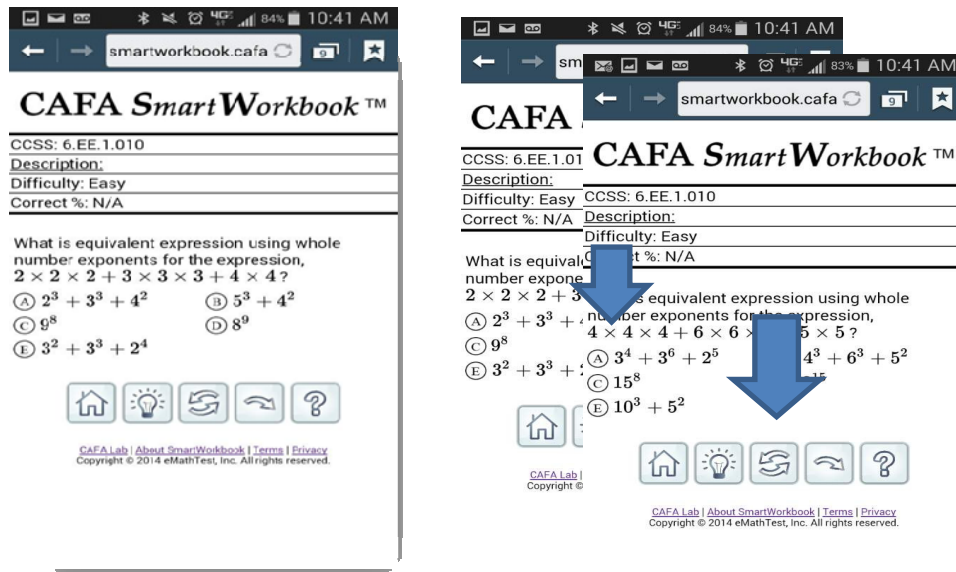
4G 84% 10:41 AM

smartworkbook.cafa

CAFA SmartWorkbook ™

CCSS: 6.EE.1.010
Description:
Difficulty: Easy
Correct %: N/A

What is equivalent expression using whole number exponents for the expression, $2 \times 2 \times 2 + 3 \times 3 \times 3 + 4 \times 4$?

Ⓐ $2^3 + 3^3 + 4^2$ Ⓑ $5^3 + 4^2$
Ⓒ $9^8$ Ⓓ $8^9$
Ⓔ $3^2 + 3^3 + 2^4$

CAFA Lab | About SmartWorkbook | Terms | Privacy
Copyright © 2014 eMathTest, Inc. All rights reserved.

4G 84% 10:41 AM

sm

CAFA

CCSS: 6.EE.1.01
Description:
Difficulty: Easy
Correct %: N/A

What is equival
number expone
$2 \times 2 \times 2 + 3$
Ⓐ $2^3 + 3^3 + 4$
Ⓒ $9^8$
Ⓔ $3^2 + 3^3 + 2$

CAFA Lab
Copyright ©

4G 83% 10:41 AM

smartworkbook.cafa

CAFA SmartWorkbook ™

CCSS: 6.EE.1.010
Description:
Difficulty: Easy
C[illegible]t %: N/A

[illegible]s equivalent expression using whole nu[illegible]er exponents for th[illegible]xpression, $4 \times 4 \times 4 + 6 \times 6 \times$ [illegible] $5 \times 5$?

Ⓐ $3^4 + 3^6 + 2^5$ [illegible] $4^3 + 6^3 + 5^2$
Ⓒ $15^8$ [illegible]
Ⓔ $10^3 + 5^2$

CAFA Lab | About SmartWorkbook | Terms | Privacy
Copyright © 2014 eMathTest, Inc. All rights reserved.